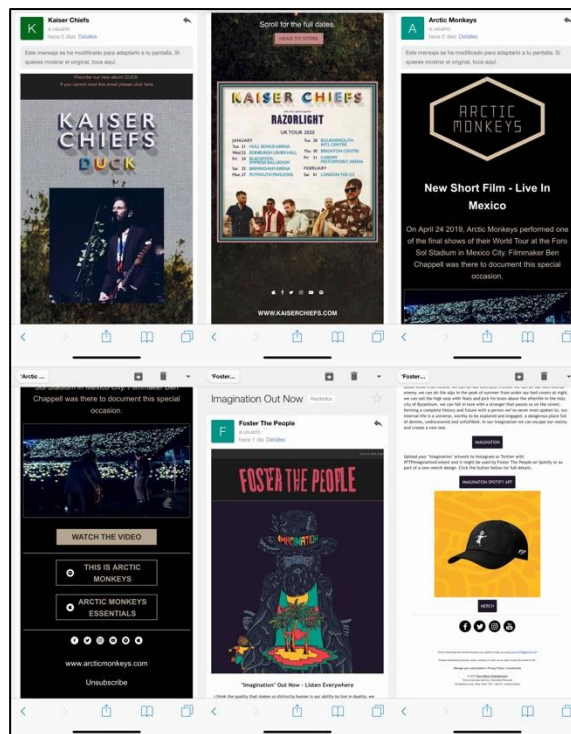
K Kaiser Chiefs
a usuario
hace 5 días Detalles

Este mensaje se ha modificado para adaptarlo a tu pantalla. Si quieres mostrar el original, toca aquí.

Preorder our new album DUCK
If you cannot read this email please click here

KAISER CHIEFS
DUCK

Scroll for the full dates.
HEAD TO STORE

KAISER CHIEFS
RAZORLIGHT
UK TOUR 2020

WWW.KAISERCHIEFS.COM

A Arctic Monkeys
a usuario
hace 3 días Detalles

Este mensaje se ha modificado para adaptarlo a tu pantalla. Si quieres mostrar el original, toca aquí.

ARCTIC MONKEYS

New Short Film - Live In Mexico

On April 24 2019, Arctic Monkeys performed one of the final shows of their World Tour at the Foro Sol Stadium in Mexico City. Filmmaker Ben Chappell was there to document this special occasion.

'Arctic ...

Sol Stadium in Mexico City. Filmmaker Ben Chappell was there to document this special occasion.

WATCH THE VIDEO

THIS IS ARCTIC MONKEYS

ARCTIC MONKEYS ESSENTIALS

www.arcticmonkeys.com

Unsubscribe

'Foster...

Imagination Out Now Recibidos

F Foster The People
a usuario
hace 1 día Detalles

FOSTER THE PEOPLE

"Imagination" Out Now - Listen Everywhere

'Foster...

IMAGINATION

IMAGINATION SPOTIFY ART

MERCH